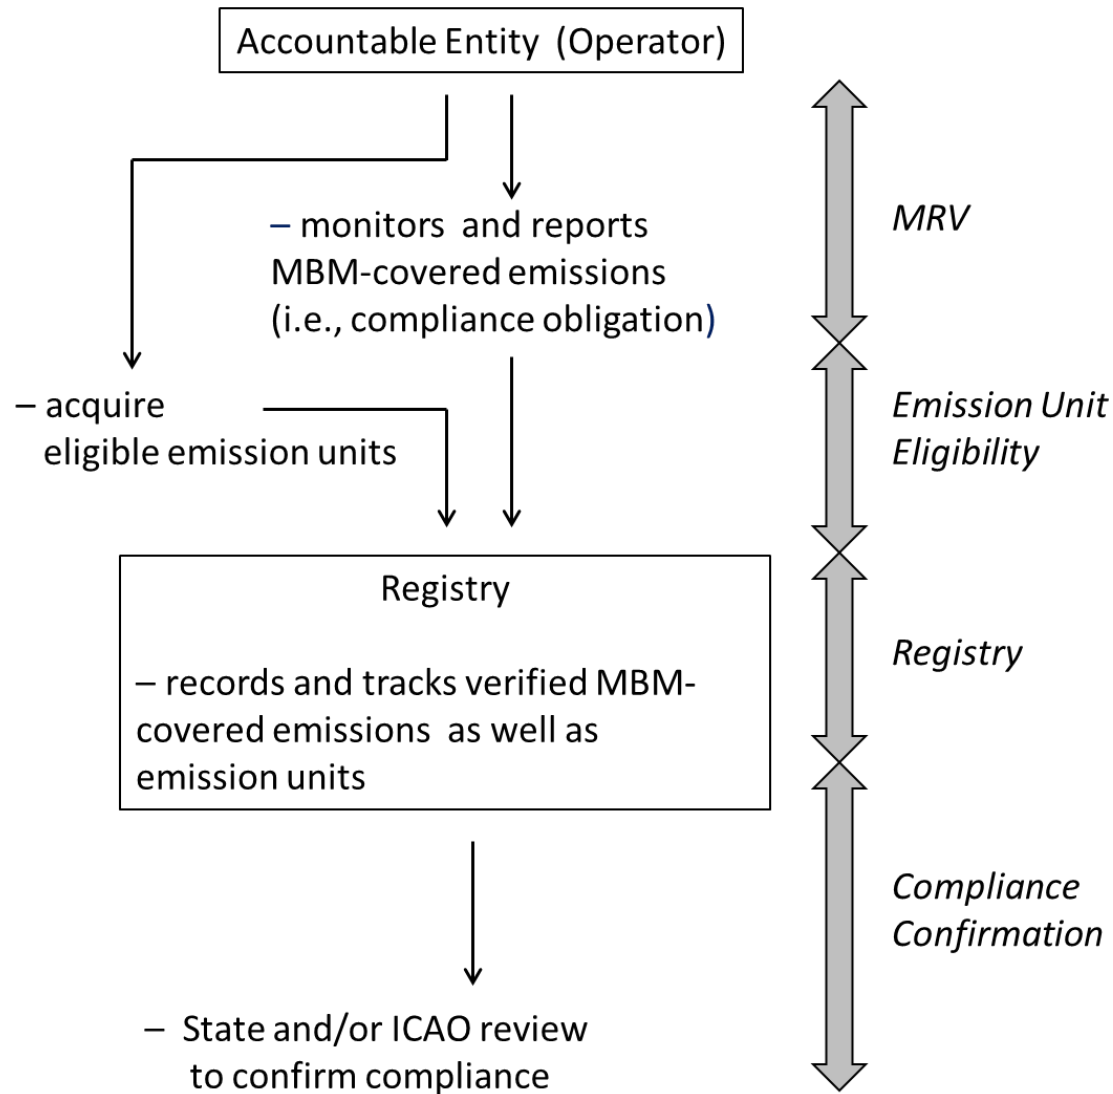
Accountable Entity (Operator)

– monitors and reports MBM-covered emissions (i.e., compliance obligation)

– acquire eligible emission units

Registry

– records and tracks verified MBM-covered emissions as well as emission units

– State and/or ICAO review to confirm compliance

MRV

Emission Unit Eligibility

Registry

Compliance Confirmation